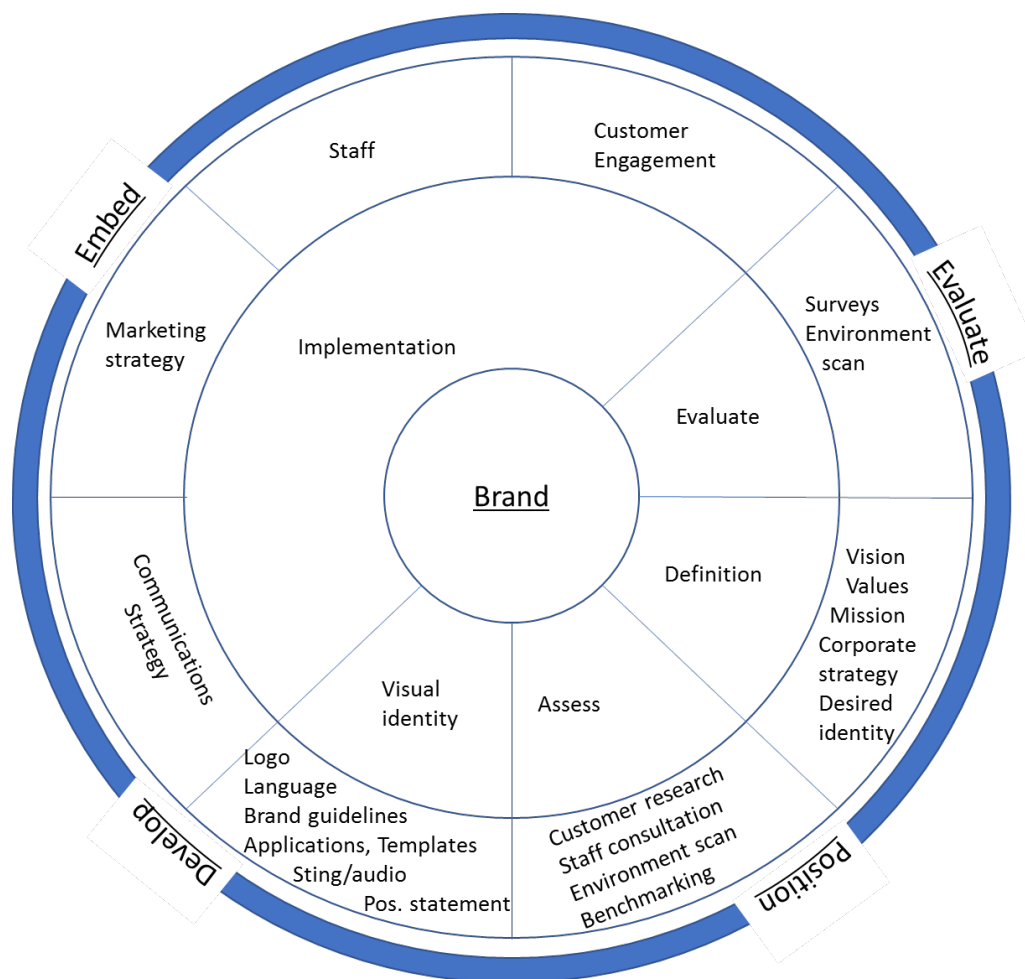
Embed

Staff

Customer Engagement

Evaluate

Marketing strategy

Implementation

Surveys
Environment scan

Evaluate

Brand

Communications Strategy

Definition

Vision
Values
Mission
Corporate strategy
Desired identity

Visual identity

Assess

Logo
Language
Brand guidelines
Applications, Templates
Sting/audio
Pos. statement

Customer research
Staff consultation
Environment scan
Benchmarking

Develop

Position